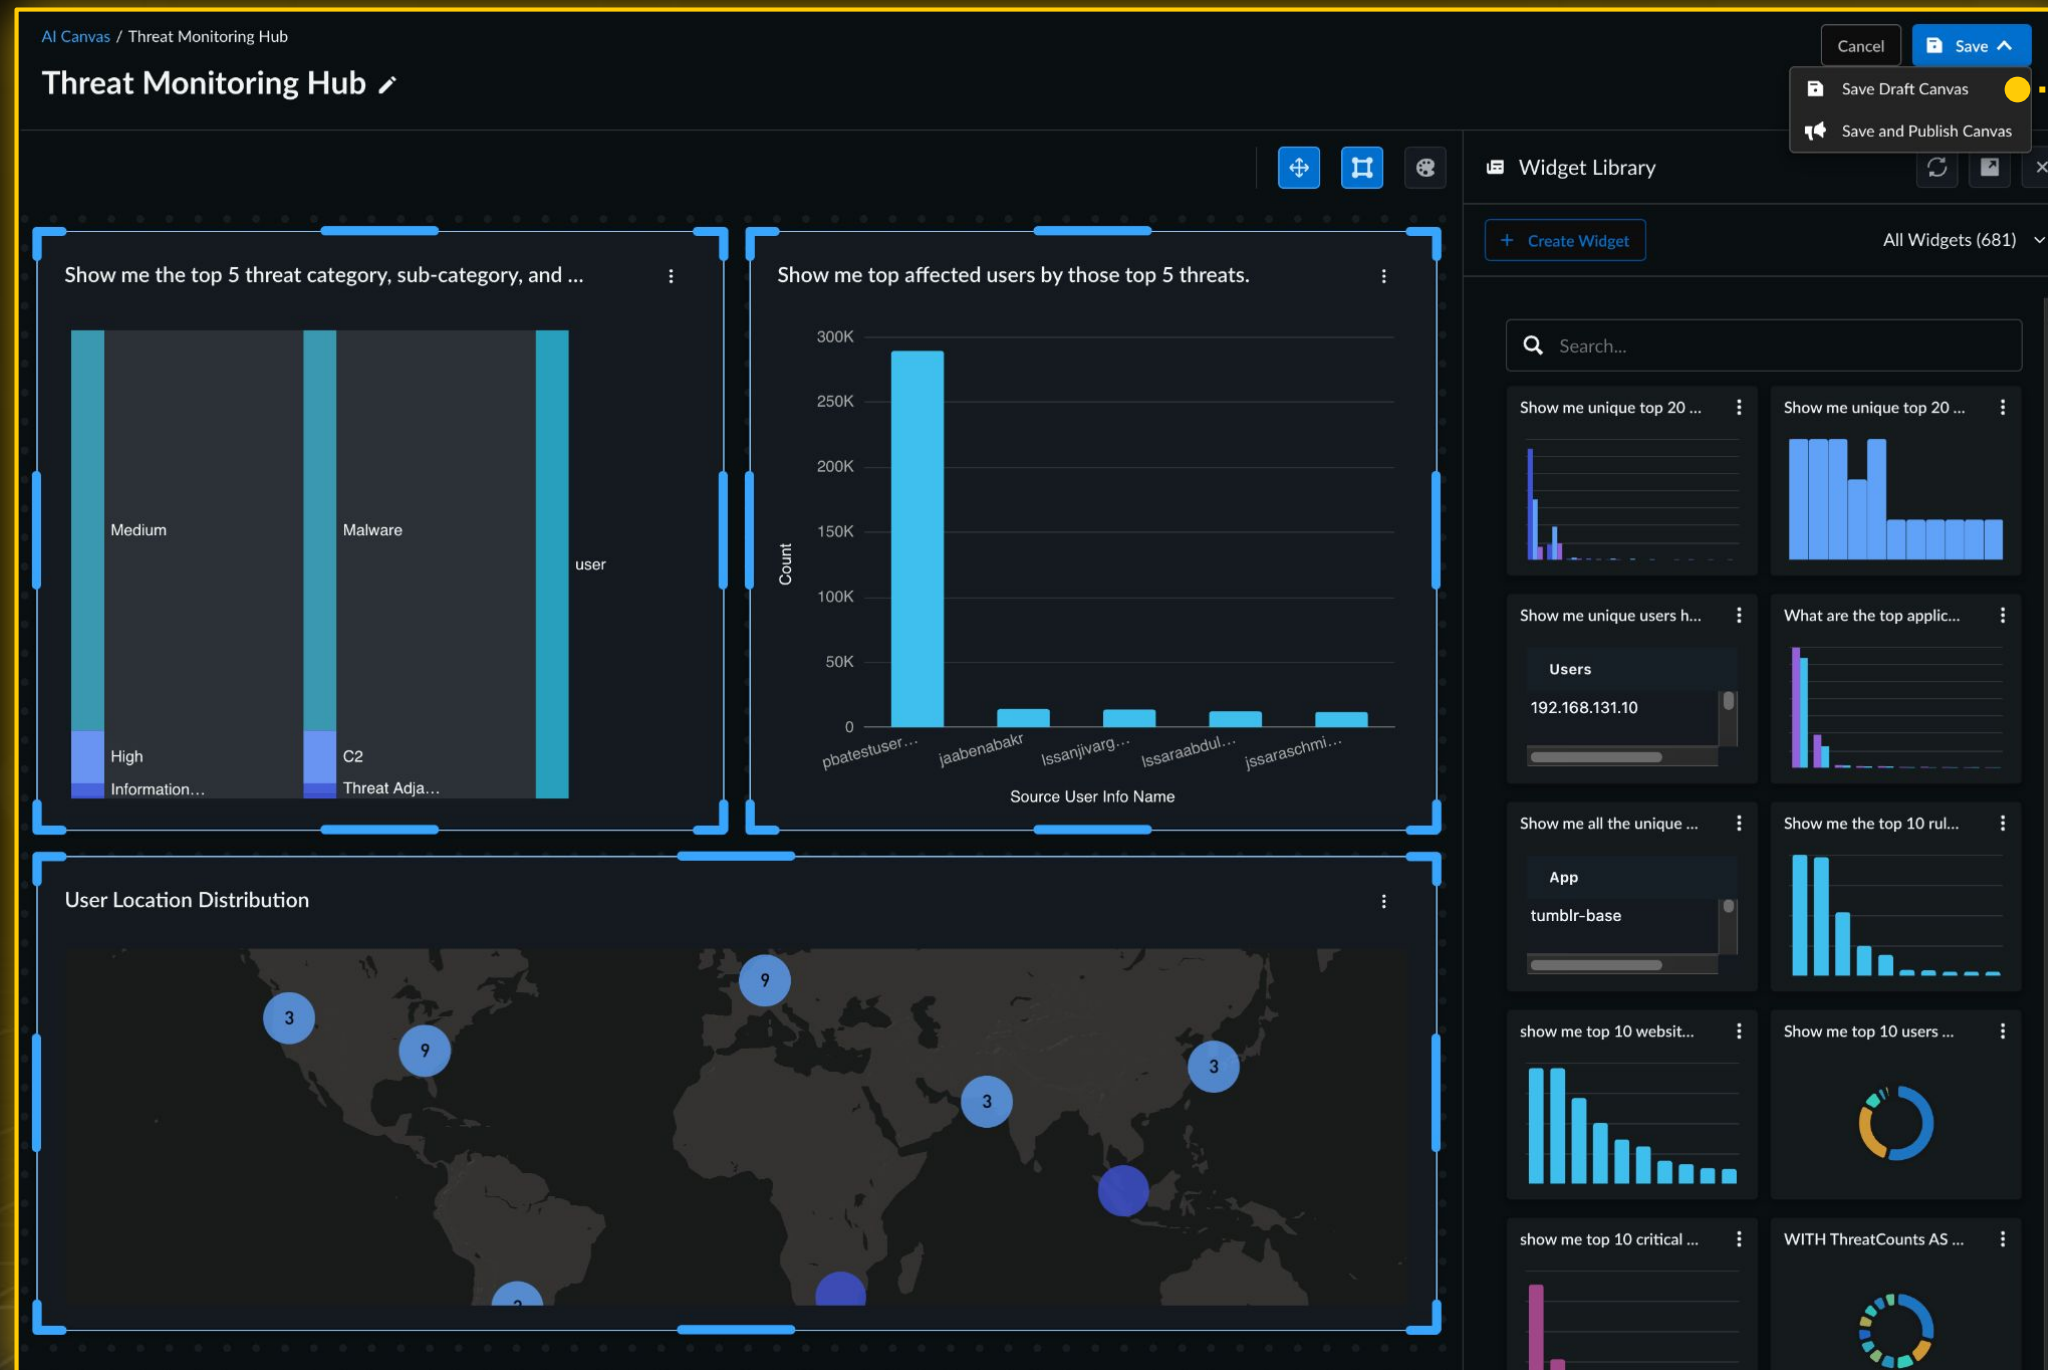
AI Canvas / Threat Monitoring Hub

Threat Monitoring Hub

Cancel

Save

Save Draft Canvas

Save and Publish Canvas

Widget Library

Create Widget

All Widgets (681)

Search...

Show me the top 5 threat category, sub-category, and ...

Medium

Malware

user

High

C2

Information...

Threat Adja...

Show me top affected users by those top 5 threats.

300K
250K
200K
150K
100K
50K
0

Count

pbatestuser...
jaabenabakr
lssanjivarg...
lssaraabdul...
jssaraschmi...

Source User Info Name

User Location Distribution

3
9
9
3
3

Show me unique top 20 ...

Show me unique top 20 ...

Show me unique users h...

Users

192.168.131.10

What are the top applic...

Show me all the unique ...

App

tumblr-base

Show me the top 10 rul...

show me top 10 websit...

Show me top 10 users ...

show me top 10 critical ...

WITH ThreatCounts AS ...